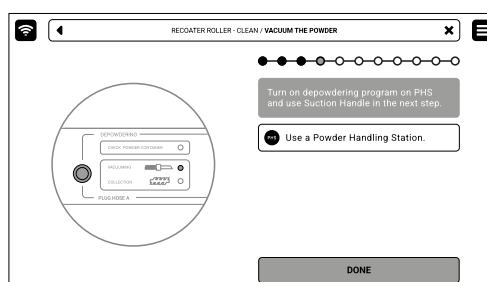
RECOATER ROLLER - CLEAN / VACUUM THE POWDER

Turn on depowdering program on PHS and use Suction Handle in the next step.

PHS Use a Powder Handling Station.

DEPOWDERING
CHECK POWDER CONTAINER
VACUUMING
COLLECTION
PLUG HOSE A

DONE